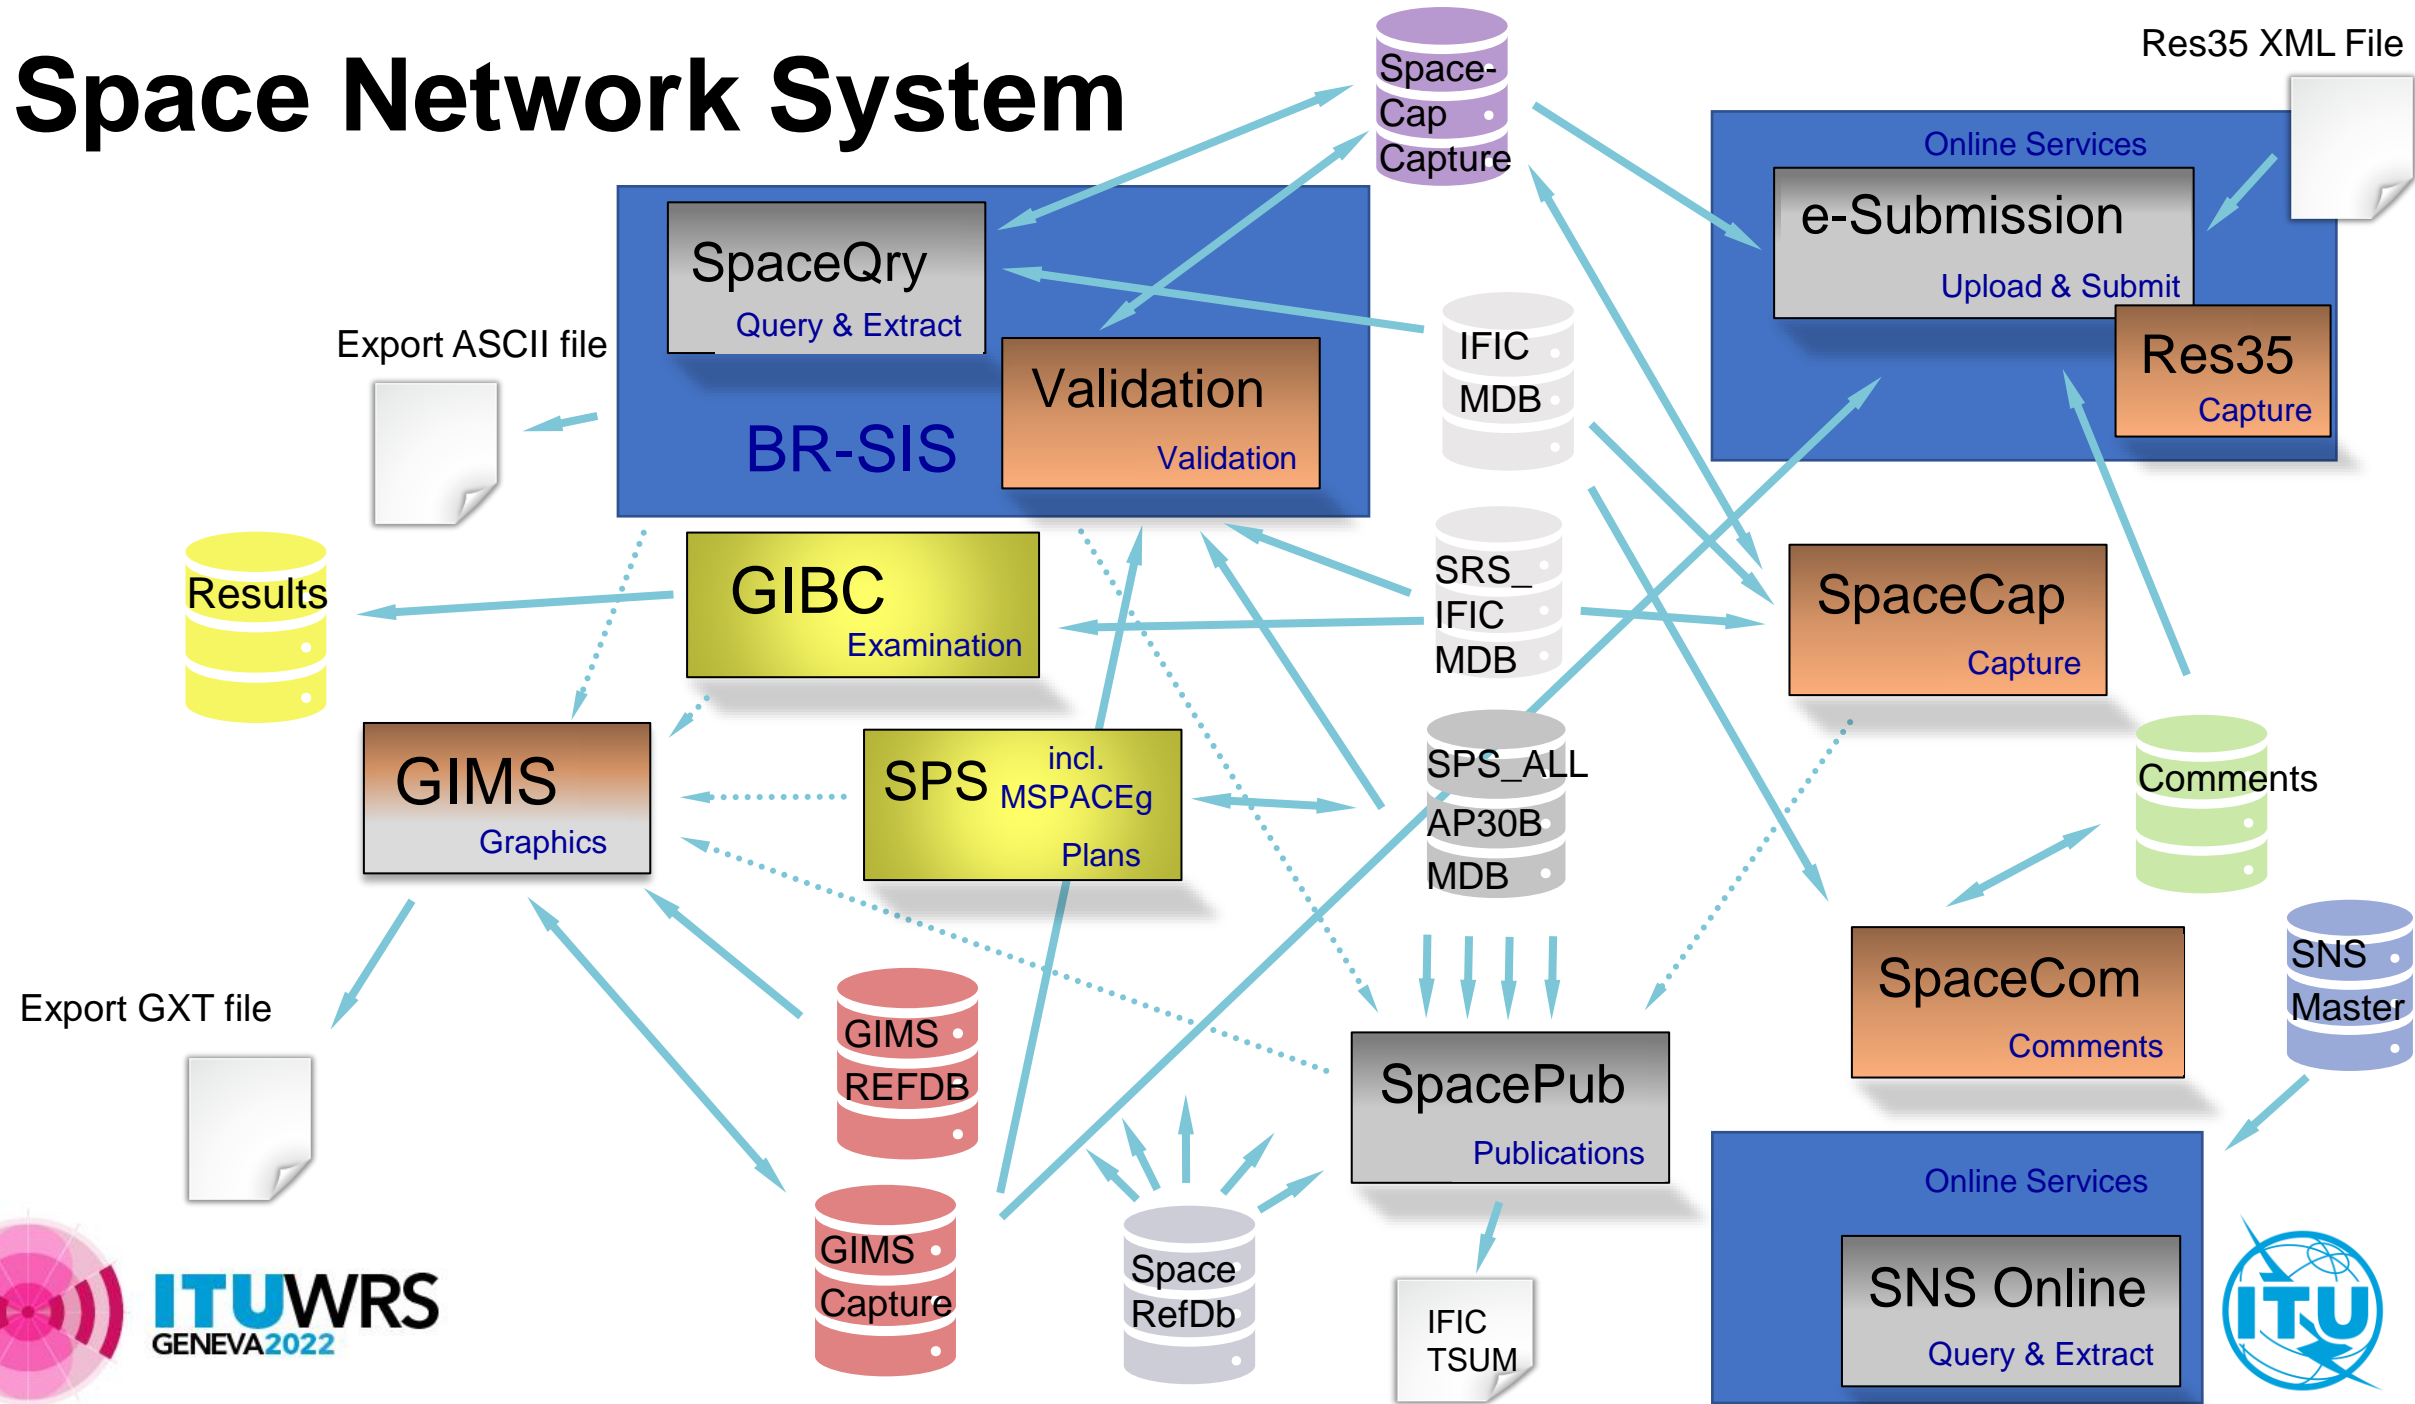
Space Network System

Space-Cap Capture

Res35 XML File

Online Services

e-Submission

Upload & Submit

Res35

Capture

SpaceQry

Query & Extract

Validation

Validation

BR-SIS

Export ASCII file

IFIC MDB

SRS_ IFIC MDB

Results

GIBC

Examination

SpaceCap

Capture

GIMS

Graphics

SPS incl. MSPACEg

Plans

SPS_ALL AP30B MDB

Comments

Export GXT file

GIMS REFDB

SpaceCom

Comments

SNS Master

SpacePub

Publications

Online Services

GIMS Capture

Space RefDb

IFIC TSUM

SNS Online

Query & Extract

ITUWRS GENEVA2022

ITU